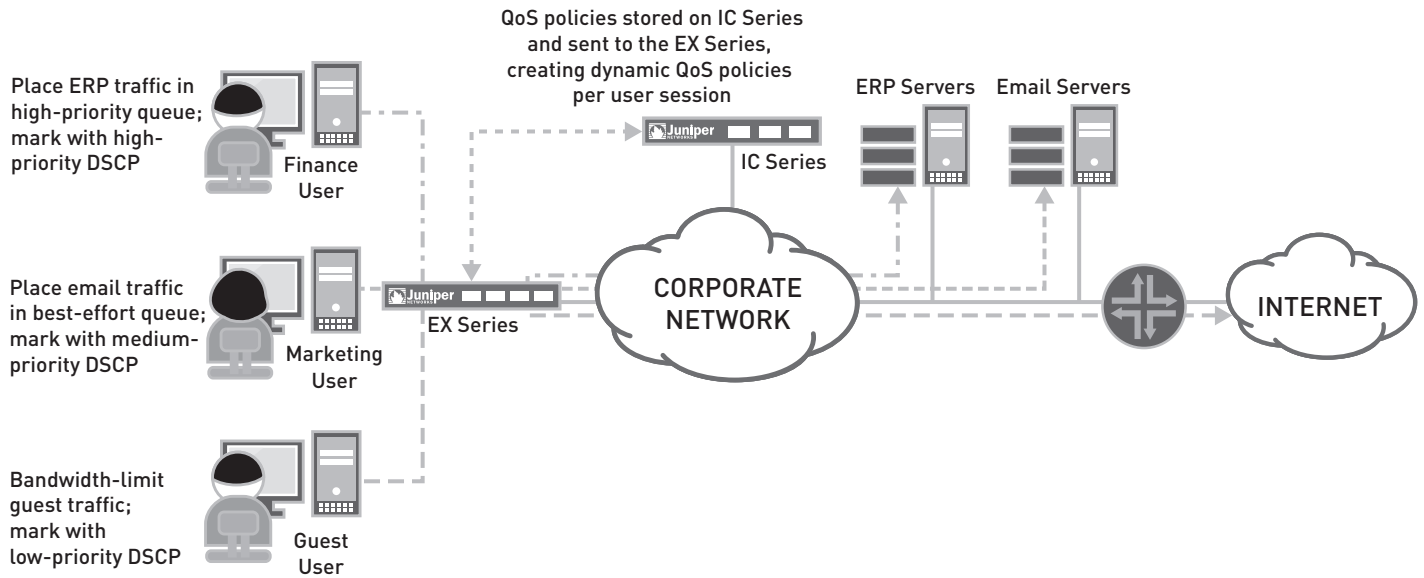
QoS policies stored on IC Series and sent to the EX Series, creating dynamic QoS policies per user session

Place ERP traffic in high-priority queue; mark with high-priority DSCP

Finance User

Juniper NETWORKS

IC Series

ERP Servers

Email Servers

Place email traffic in best-effort queue; mark with medium-priority DSCP

Juniper NETWORKS

EX Series

CORPORATE NETWORK

INTERNET

Marketing User

Bandwidth-limit guest traffic; mark with low-priority DSCP

Guest User